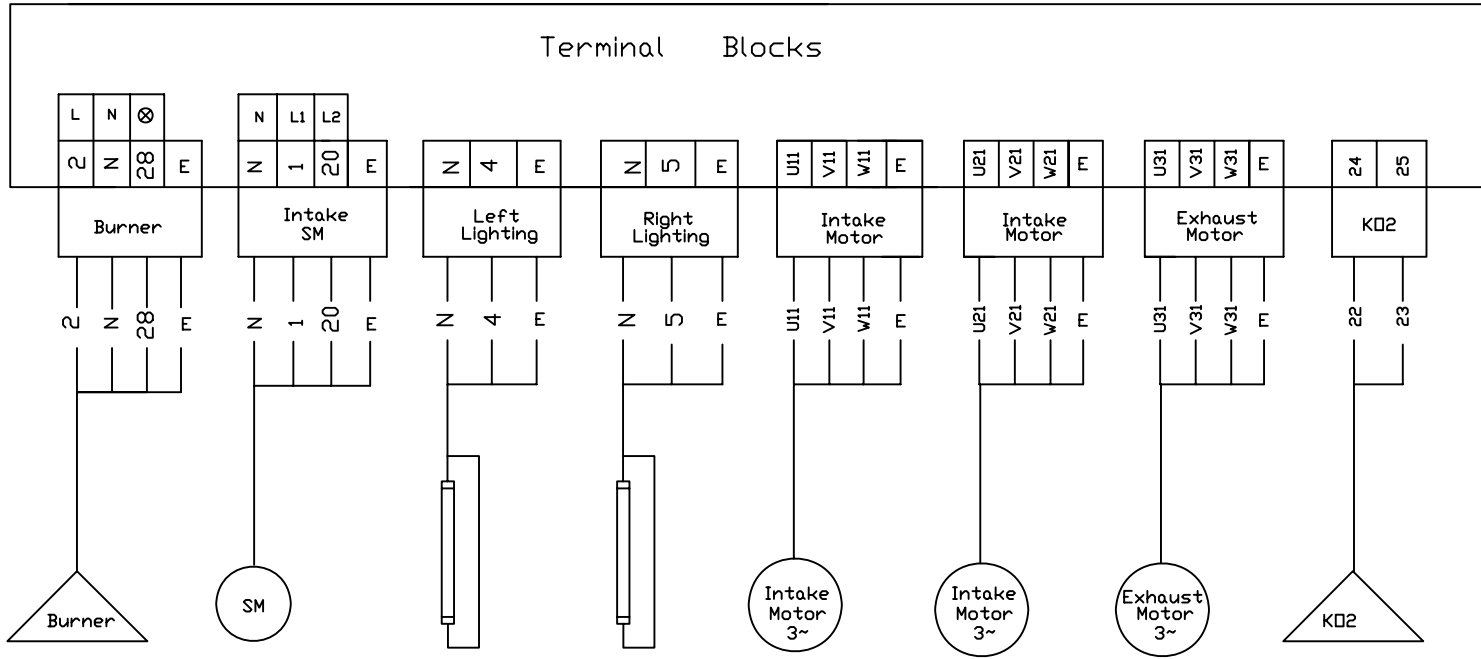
Terminal Blocks

L N ⊗
2 N 28 E
Burner
2 N 28 E
Burner

N L1 L2
N 1 20 E
Intake SM
N 1 20 E
SM

N 4 E
Left Lighting
N 4 E

N 5 E
Right Lighting
N 5 E

U11 V11 W11 E
Intake Motor
U11 V11 W11 E
Intake Motor 3~

U21 V21 W21 E
Intake Motor
U21 V21 W21 E
Intake Motor 3~

U31 V31 W31 E
Exhaust Motor
U31 V31 W31 E
Exhaust Motor 3~

24 25
K02
22 23
K02